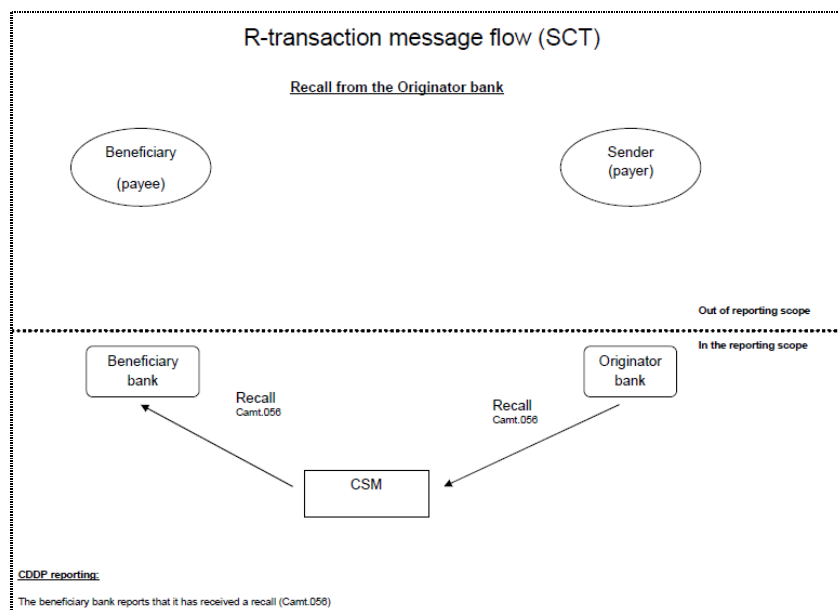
R-transaction message flow (SCT)

Recall from the Originator bank

Beneficiary
(payee)

Sender
(payer)

Out of reporting scope

In the reporting scope

Beneficiary bank

Originator bank

Recall
Camt.056

Recall
Camt.056

CSM

CDDP reporting:

The beneficiary bank reports that it has received a recall (Camt.056)